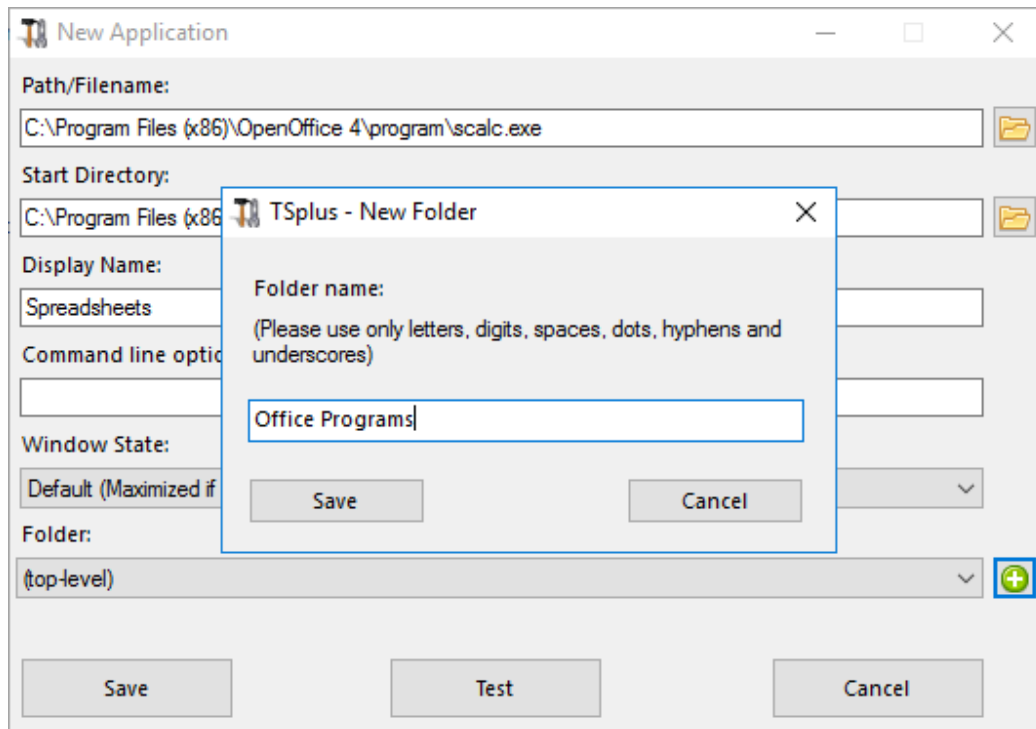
New Application

Path/Filename:

C:\Program Files (x86)\OpenOffice 4\program\scalc.exe

Start Directory:

C:\Program Files (x86

Display Name:

Spreadsheets

Command line optio

Window State:

Default (Maximized if

Folder:

(top-level)

TSplus - New Folder

Folder name:

(Please use only letters, digits, spaces, dots, hyphens and underscores)

Office Programs

Save

Cancel

Save

Test

Cancel